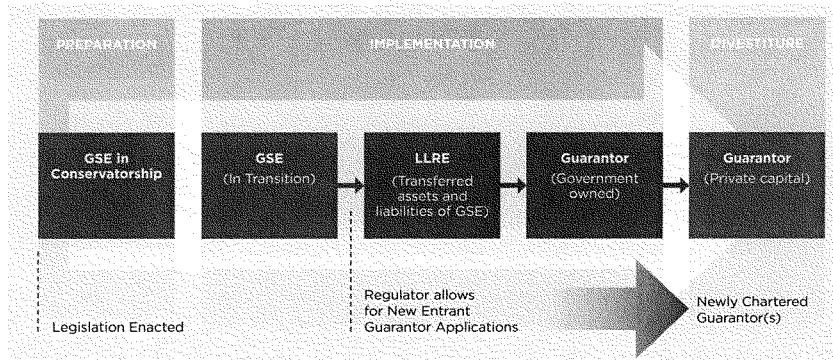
PREPARATION

IMPLEMENTATION

DIVESTITURE

GSE in Conservatorship

GSE (In Transition)

LLRE (Transferred assets and liabilities of GSE)

Guarantor (Government owned)

Guarantor (Private capital)

Legislation Enacted

Regulator allows for New Entrant Guarantor Applications

Newly Chartered Guarantor(s)